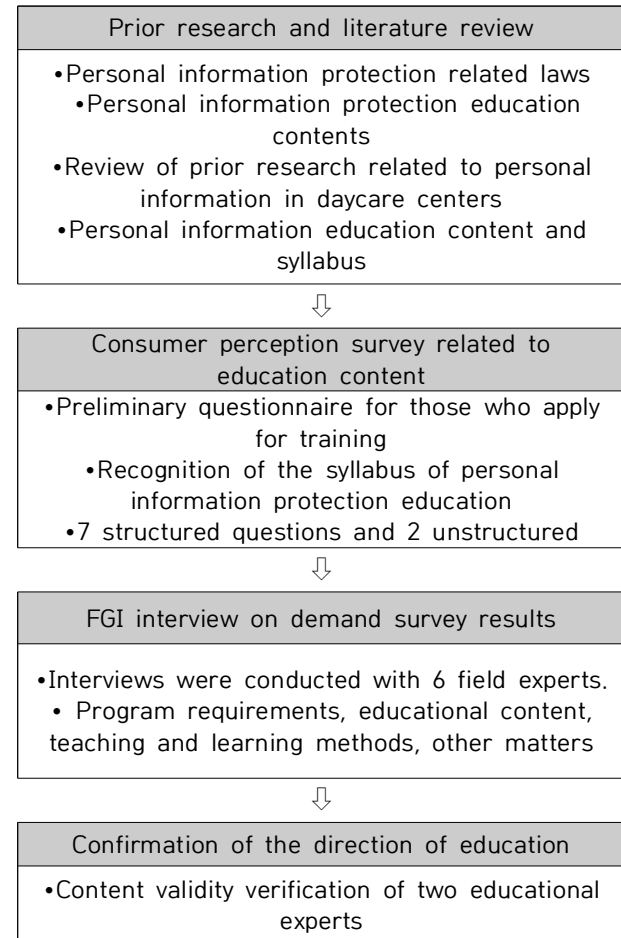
Prior research and literature review

•Personal information protection related laws
•Personal information protection education contents
•Review of prior research related to personal information in daycare centers
•Personal information education content and syllabus

⇩

Consumer perception survey related to education content

•Preliminary questionnaire for those who apply for training
•Recognition of the syllabus of personal information protection education
•7 structured questions and 2 unstructured

⇩

FGI interview on demand survey results

•Interviews were conducted with 6 field experts.
• Program requirements, educational content, teaching and learning methods, other matters

⇩

Confirmation of the direction of education

•Content validity verification of two educational experts